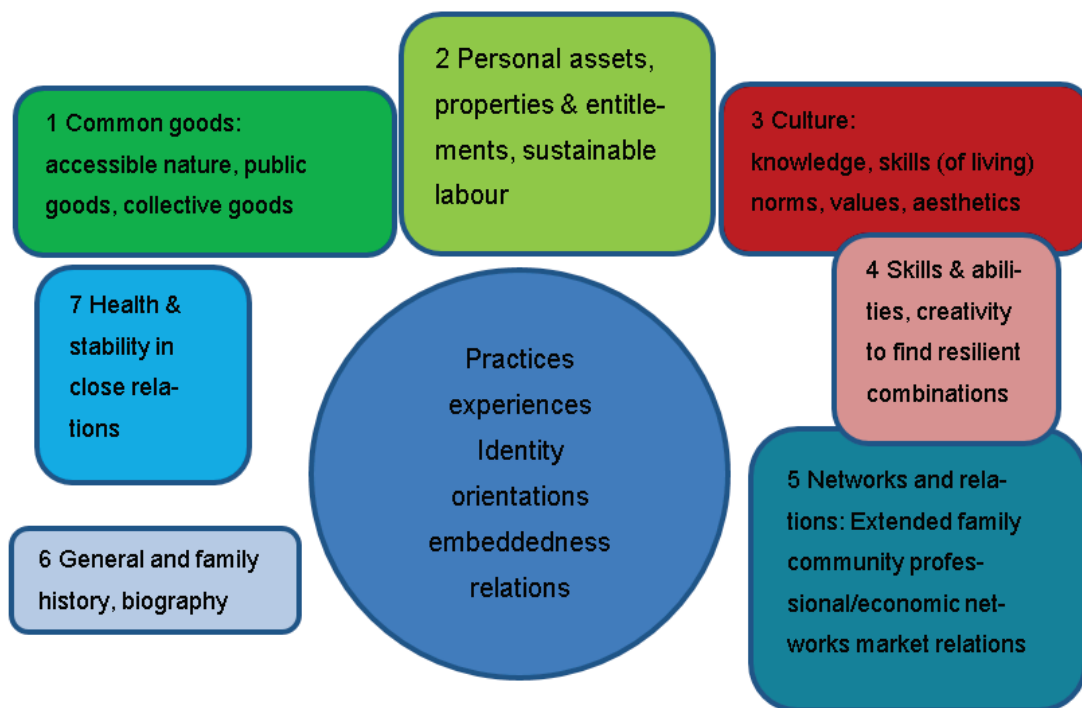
1 Common goods: accessible nature, public goods, collective goods

2 Personal assets, properties & entitlements, sustainable labour

3 Culture: knowledge, skills (of living) norms, values, aesthetics

4 Skills & abilities, creativity to find resilient combinations

5 Networks and relations: Extended family community professional/economic networks market relations

6 General and family history, biography

7 Health & stability in close relations

Practices
experiences
Identity
orientations
embeddedness
relations